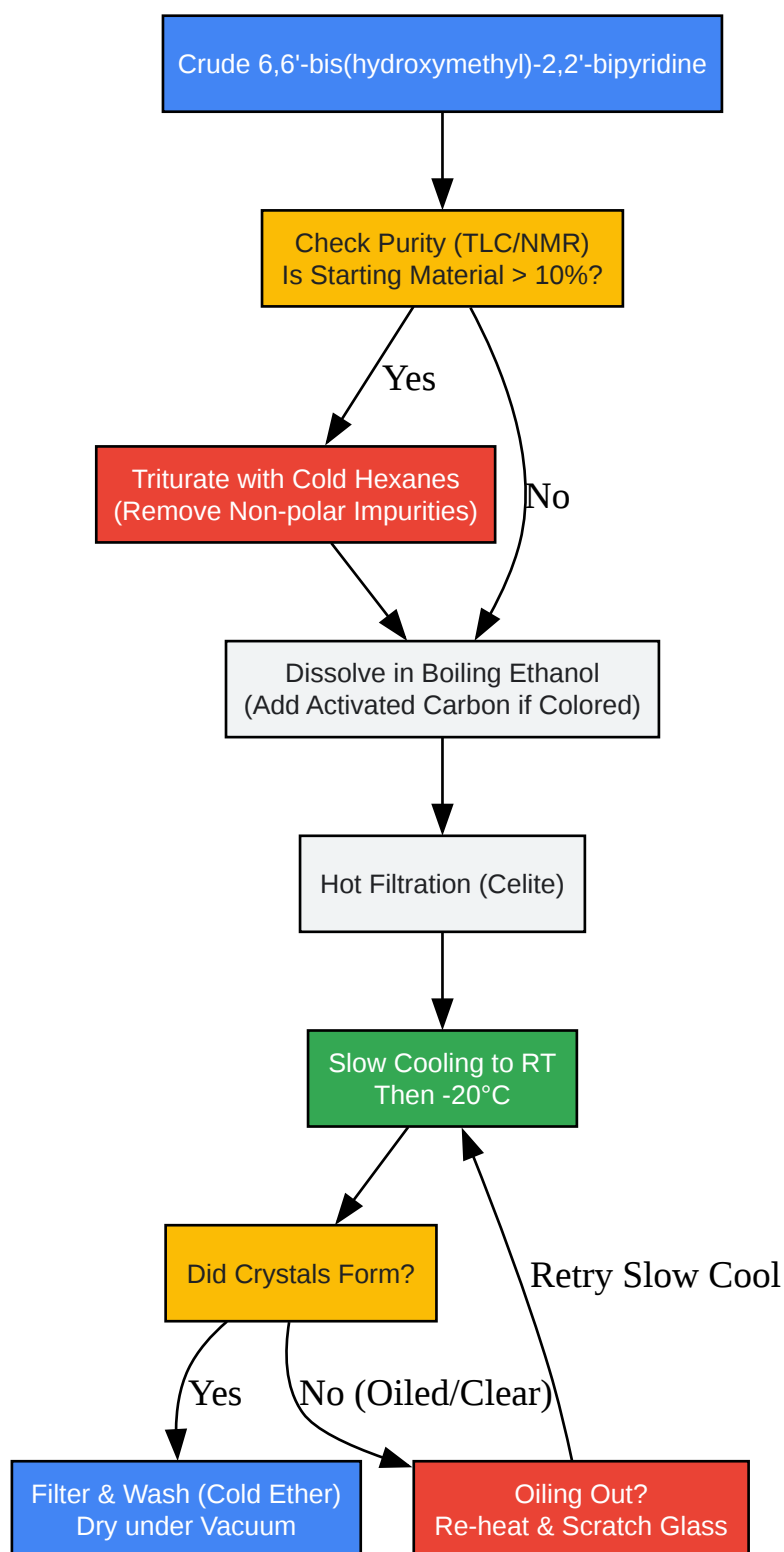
Crude 6,6'-bis(hydroxymethyl)-2,2'-bipyridine

Check Purity (TLC/NMR)
Is Starting Material > 10%?

Yes

No

Triturate with Cold Hexanes
(Remove Non-polar Impurities)

Dissolve in Boiling Ethanol
(Add Activated Carbon if Colored)

Hot Filtration (Celite)

Slow Cooling to RT
Then -20°C

Retry Slow Cool

Did Crystals Form?

Yes

No (Oiled/Clear)

Filter & Wash (Cold Ether)
Dry under Vacuum

Oiling Out?
Re-heat & Scratch Glass